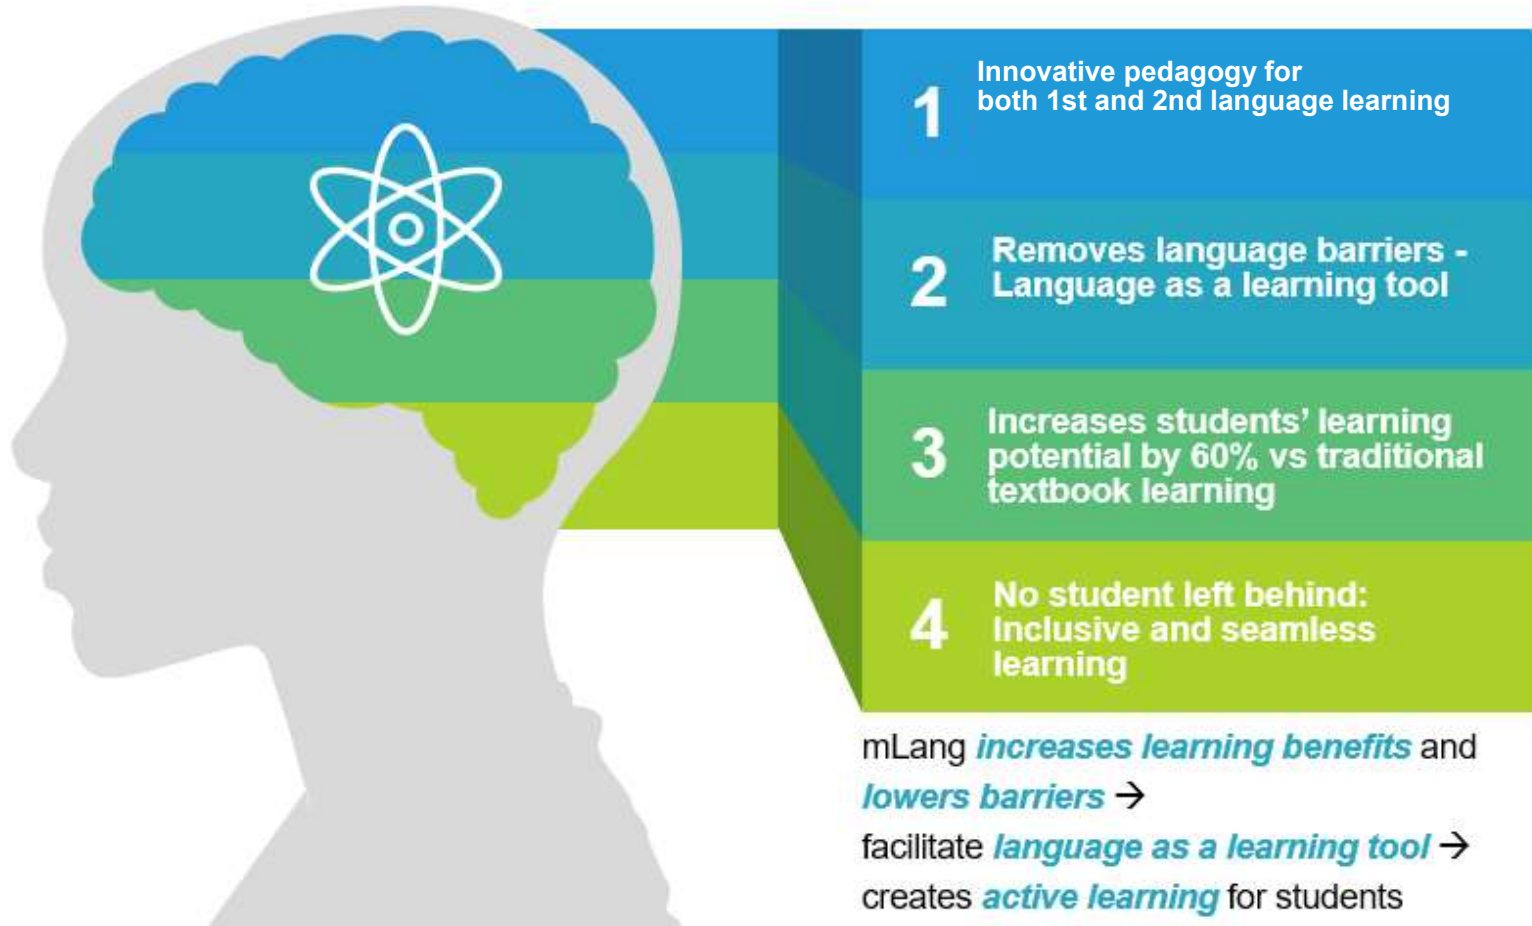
1 Innovative pedagogy for both 1st and 2nd language learning

2 Removes language barriers - Language as a learning tool

3 Increases students' learning potential by 60% vs traditional textbook learning

4 No student left behind: Inclusive and seamless learning

mLang *increases learning benefits* and *lowers barriers* →
facilitate *language as a learning tool* →
creates *active learning* for students